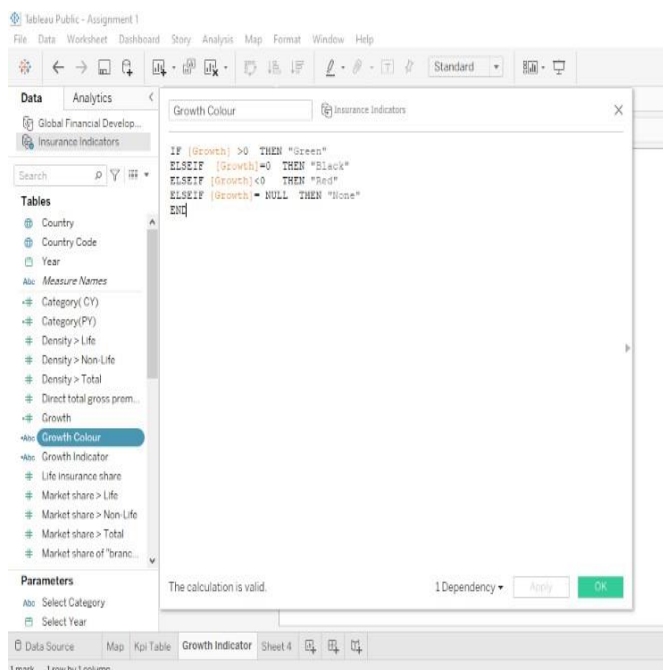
Tableau Public - Assignment 1
File Data Worksheet Dashboard Story Analysis Map Format Window Help

Standard

Data Analytics
Global Financial Develop...
Insurance Indicators

Search

Tables
Country
Country Code
Year
Measure Names
Category( CY)
Category(PY)
Density > Life
Density > Non-Life
Density > Total
Direct total gross prem...
Growth
Growth Colour
Growth Indicator
Life insurance share
Market share > Life
Market share > Non-Life
Market share > Total
Market share of "branc...

Parameters
Select Category
Select Year

Growth Colour
Insurance Indicators

IF [Growth] >0 THEN "Green"
ELSEIF [Growth]=0 THEN "Black"
ELSEIF [Growth]<0 THEN "Red"
ELSEIF [Growth]= NULL THEN "None"
END

The calculation is valid.
1 Dependency
Apply
OK

Data Source Map Kpi Table Growth Indicator Sheet 4

1 mark 1 row by 1 column